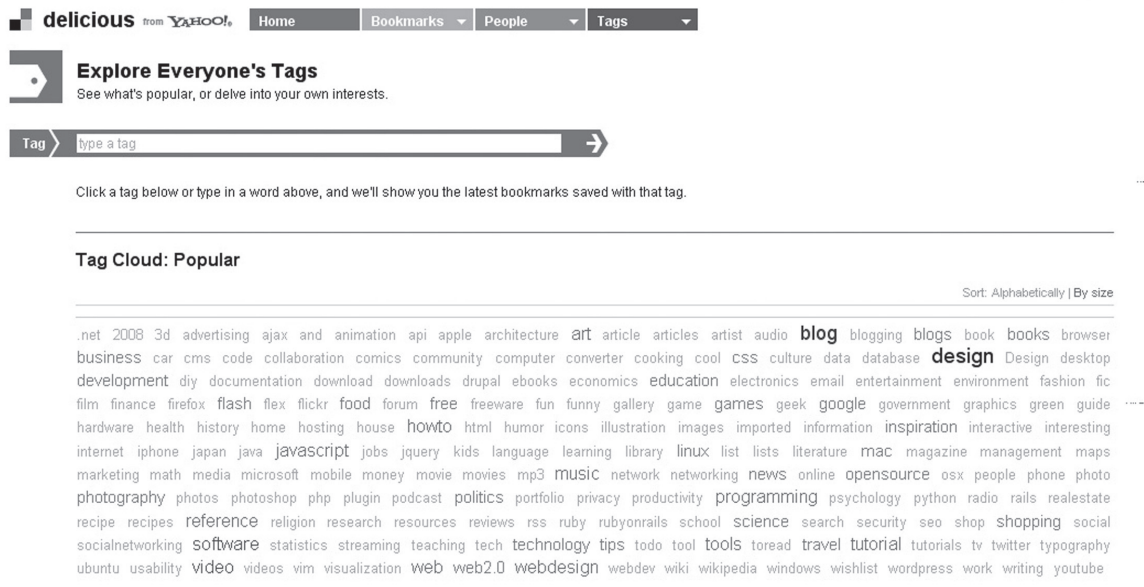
delicious from YAHOO! Home Bookmarks People Tags

Explore Everyone's Tags
See what's popular, or delve into your own interests.

Tag type a tag

Click a tag below or type in a word above, and we'll show you the latest bookmarks saved with that tag.

Tag Cloud: Popular

Sort: Alphabetically | By size

.net 2008 3d advertising ajax and animation api apple architecture art article articles artist audio blog blogging blogs book books browser business car cms code collaboration comics community computer converter cooking cool css culture data database design Design desktop development diy documentation download downloads drupal ebooks economics education electronics email entertainment environment fashion fic film finance firefox flash flex flickr food forum free freeware fun funny gallery game games geek google government graphics green guide hardware health history home hosting house howto html humor icons illustration images imported information inspiration interactive interesting internet iphone japan java javascript jobs jquery kids language learning library linux list lists literature mac magazine management maps marketing math media microsoft mobile money movie movies mp3 music network networking news online opensource osx people phone photo photography photos photoshop php plugin podcast politics portfolio privacy productivity programming psychology python radio rails realestate recipe recipes reference religion research resources reviews rss ruby rubyonrails school science search security seo shop shopping social socialnetworking software statistics streaming teaching tech technology tips todo tool tools toread travel tutorial tutorials tv twitter typography ubuntu usability video videos vim visualization web web2.0 webdesign webdev wiki wikipedia windows wishlist wordpress work writing youtube